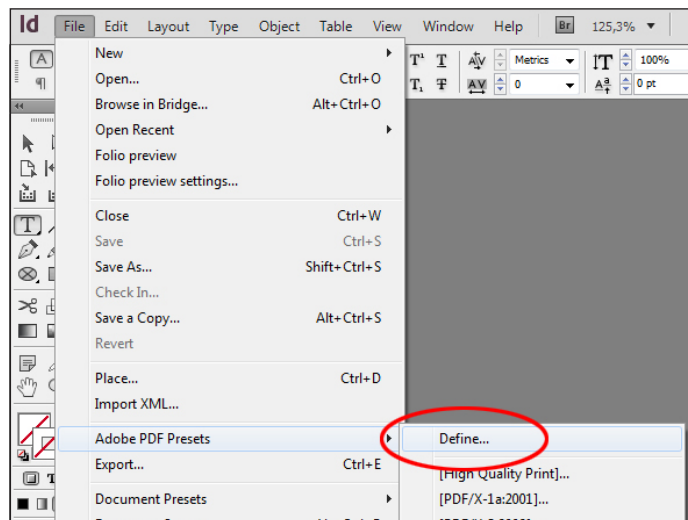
Id File Edit Layout Type Object Table View Window Help Br 125,3%

Metrics 100%
0 0 pt

New
Open... Ctrl+O
Browse in Bridge... Alt+Ctrl+O
Open Recent
Folio preview
Folio preview settings...
Close Ctrl+W
Save Ctrl+S
Save As... Shift+Ctrl+S
Check In...
Save a Copy... Alt+Ctrl+S
Revert
Place... Ctrl+D
Import XML...
Adobe PDF Presets
Export... Ctrl+E
Document Presets

Define...
[High Quality Print]...
[PDF/X-1a:2001]...